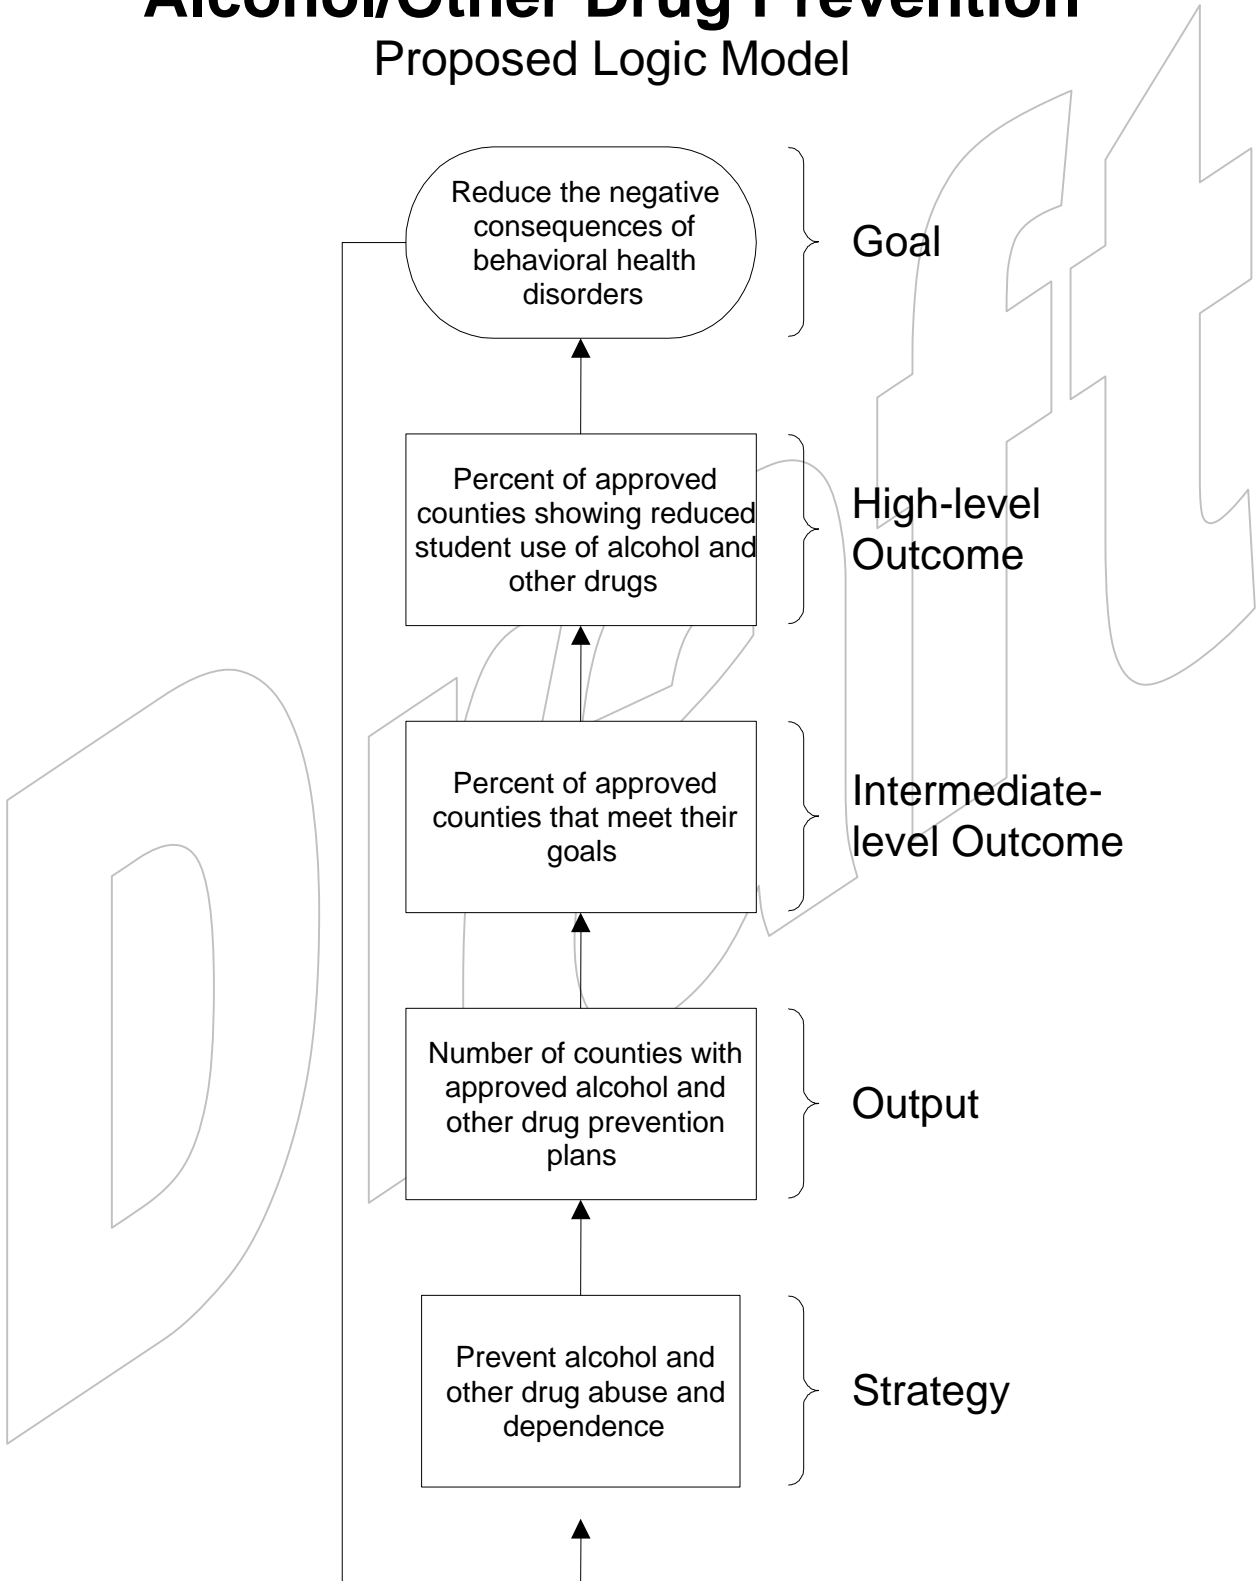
Alcohol/Other Drug Prevention
Proposed Logic Model

Reduce the negative consequences of behavioral health disorders

Goal

Percent of approved counties showing reduced student use of alcohol and other drugs

High-level Outcome

Percent of approved counties that meet their goals

Intermediate-level Outcome

Number of counties with approved alcohol and other drug prevention plans

Output

Prevent alcohol and other drug abuse and dependence

Strategy

Draft